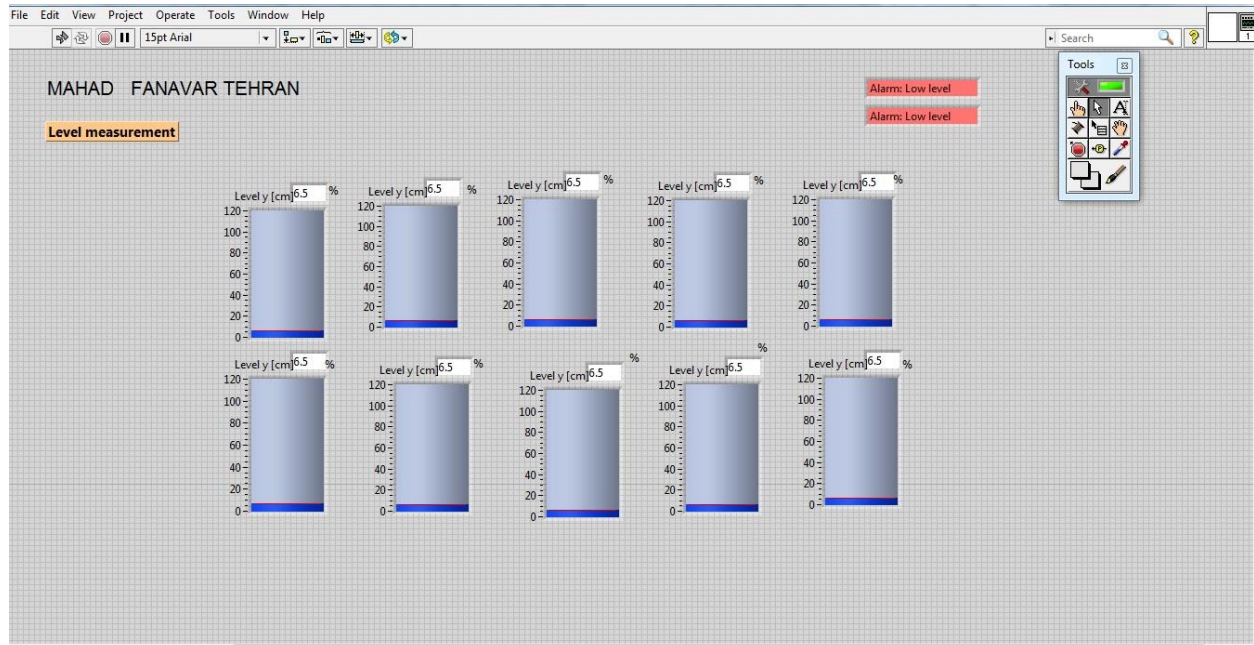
File Edit View Project Operate Tools Window Help

15pt Arial

Search

Tools

MAHAD FANAVAR TEHRAN

Alarm: Low level

Alarm: Low level

Level measurement

Level y [cm] 6.5 %
120
100
80
60
40
20
0

Level y [cm] 6.5 %
120
100
80
60
40
20
0

Level y [cm] 6.5 %
120
100
80
60
40
20
0

Level y [cm] 6.5 %
120
100
80
60
40
20
0

Level y [cm] 6.5 %
120
100
80
60
40
20
0

Level y [cm] 6.5 %
120
100
80
60
40
20
0

Level y [cm] 6.5 %
120
100
80
60
40
20
0

Level y [cm] 6.5 %
120
100
80
60
40
20
0

Level y [cm] 6.5 %
120
100
80
60
40
20
0

Level y [cm] 6.5 %
120
100
80
60
40
20
0